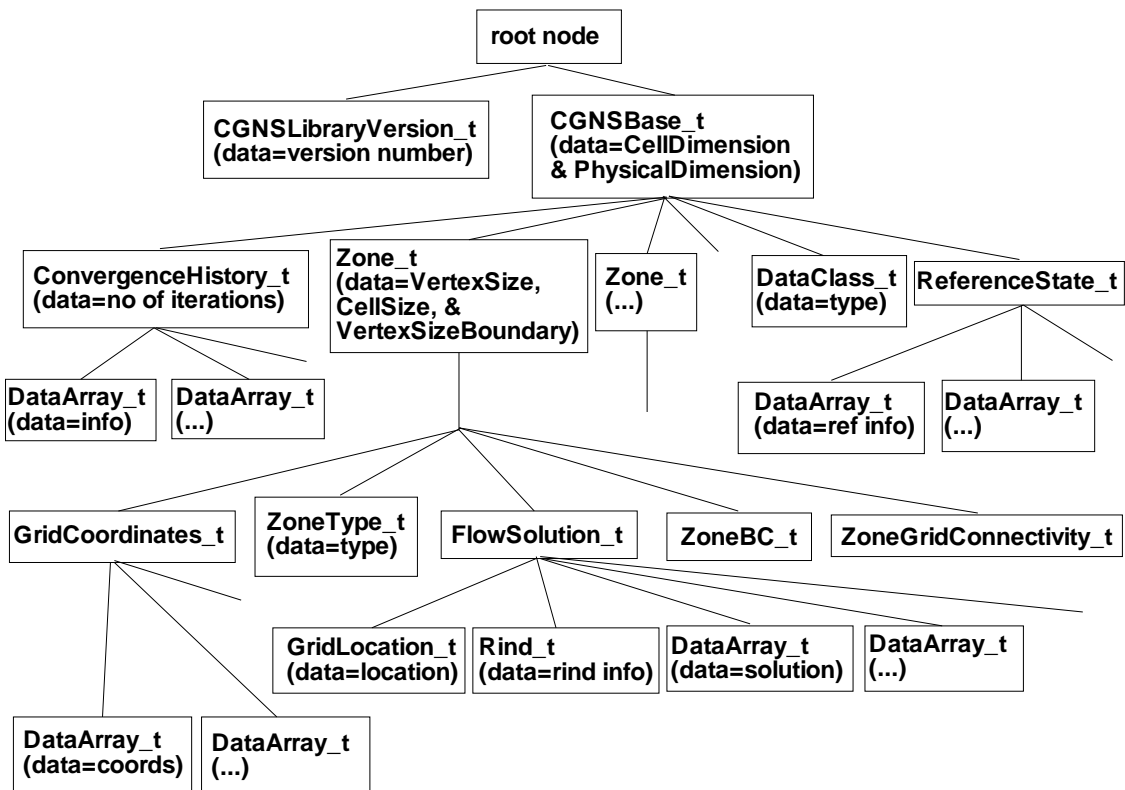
root node

CGNSLibraryVersion_t (data=version number)

CGNSBase_t (data=CellDimension & PhysicalDimension)

ConvergenceHistory_t (data=no of iterations)

Zone_t (data=VertexSize, CellSize, & VertexSizeBoundary)

Zone_t (...)

DataClass_t (data=type)

ReferenceState_t

DataArray_t (data=info)

DataArray_t (...)

DataArray_t (data=ref info)

DataArray_t (...)

GridCoordinates_t

ZoneType_t (data=type)

FlowSolution_t

ZoneBC_t

ZoneGridConnectivity_t

GridLocation_t (data=location)

Rind_t (data=rind info)

DataArray_t (data=solution)

DataArray_t (...)

DataArray_t (data=coords)

DataArray_t (...)